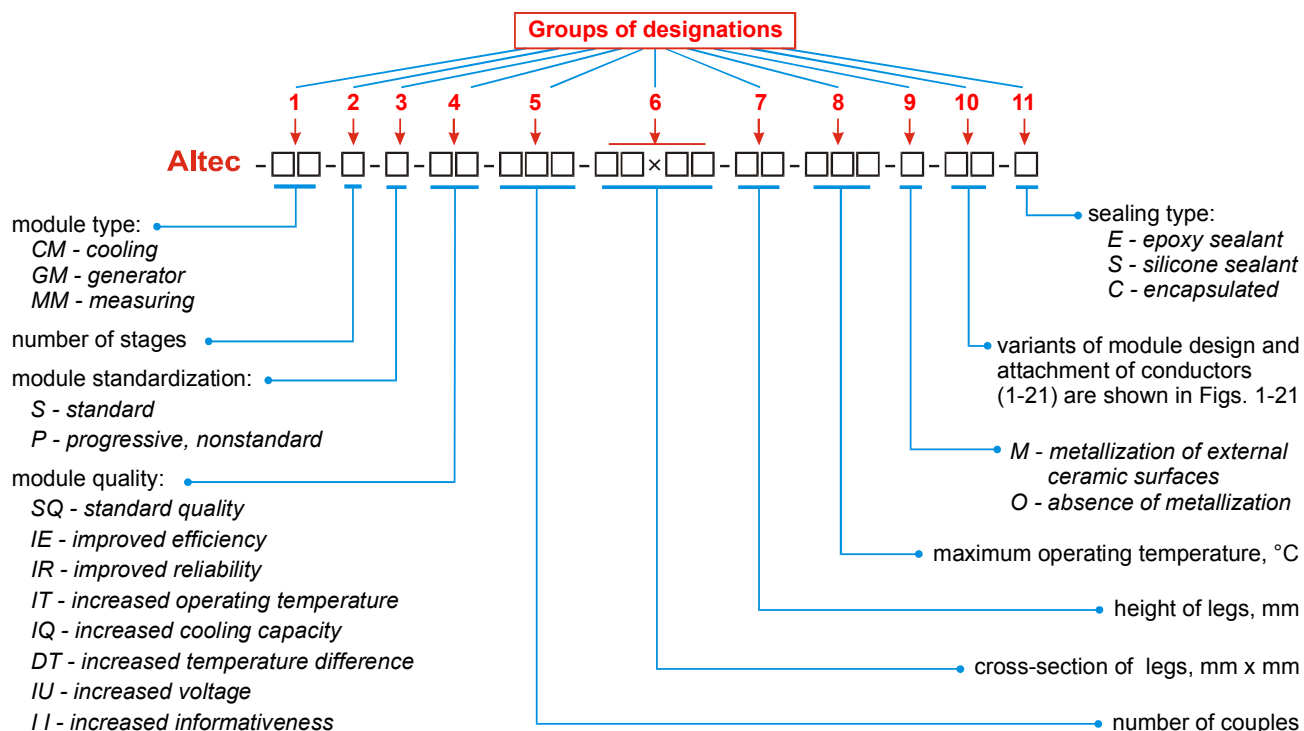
Groups of designations

1 2 3 4 5 6 7 8 9 10 11

Altec -□□-□-□-□□-□□□-□□×□□-□□-□□□-□-□□-□

module type:
CM - cooling
GM - generator
MM - measuring

number of stages

module standardization:
S - standard
P - progressive, nonstandard

module quality:
SQ - standard quality
IE - improved efficiency
IR - improved reliability
IT - increased operating temperature
IQ - increased cooling capacity
DT - increased temperature difference
IU - increased voltage
I I - increased informativeness

sealing type:
E - epoxy sealant
S - silicone sealant
C - encapsulated

variants of module design and attachment of conductors (1-21) are shown in Figs. 1-21

M - metallization of external ceramic surfaces
O - absence of metallization

maximum operating temperature, °C

height of legs, mm

cross-section of legs, mm x mm

number of couples